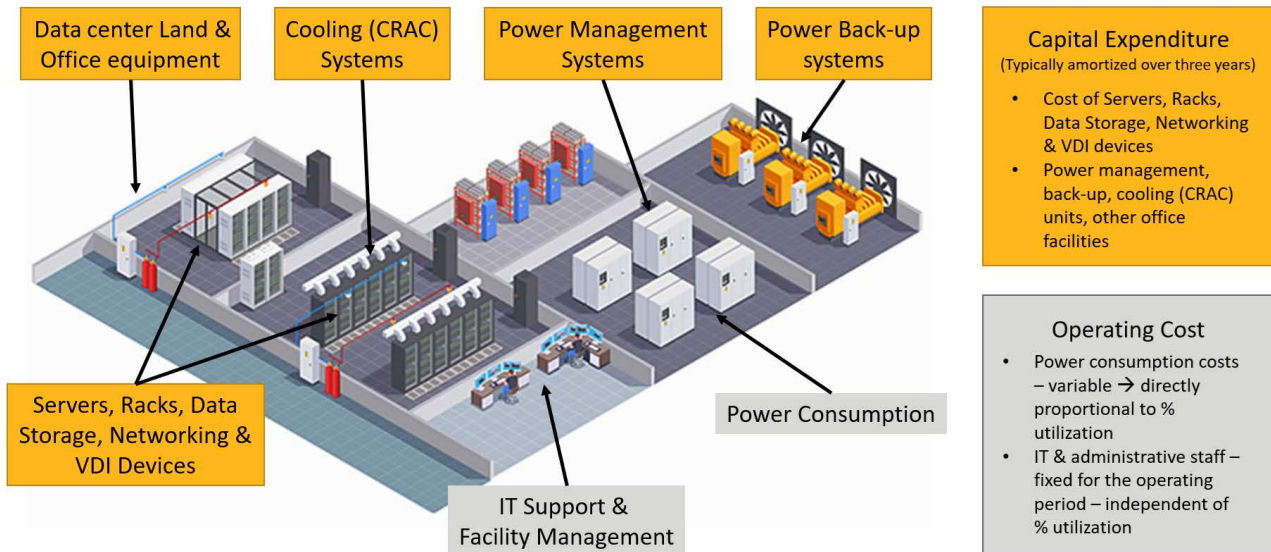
Data center Land & Office equipment

Cooling (CRAC) Systems

Power Management Systems

Power Back-up systems

Capital Expenditure
(Typically amortized over three years)

- Cost of Servers, Racks, Data Storage, Networking & VDI devices
- Power management, back-up, cooling (CRAC) units, other office facilities

Operating Cost

- Power consumption costs – variable → directly proportional to % utilization
- IT & administrative staff – fixed for the operating period – independent of % utilization

Servers, Racks, Data Storage, Networking & VDI Devices

Power Consumption

IT Support & Facility Management